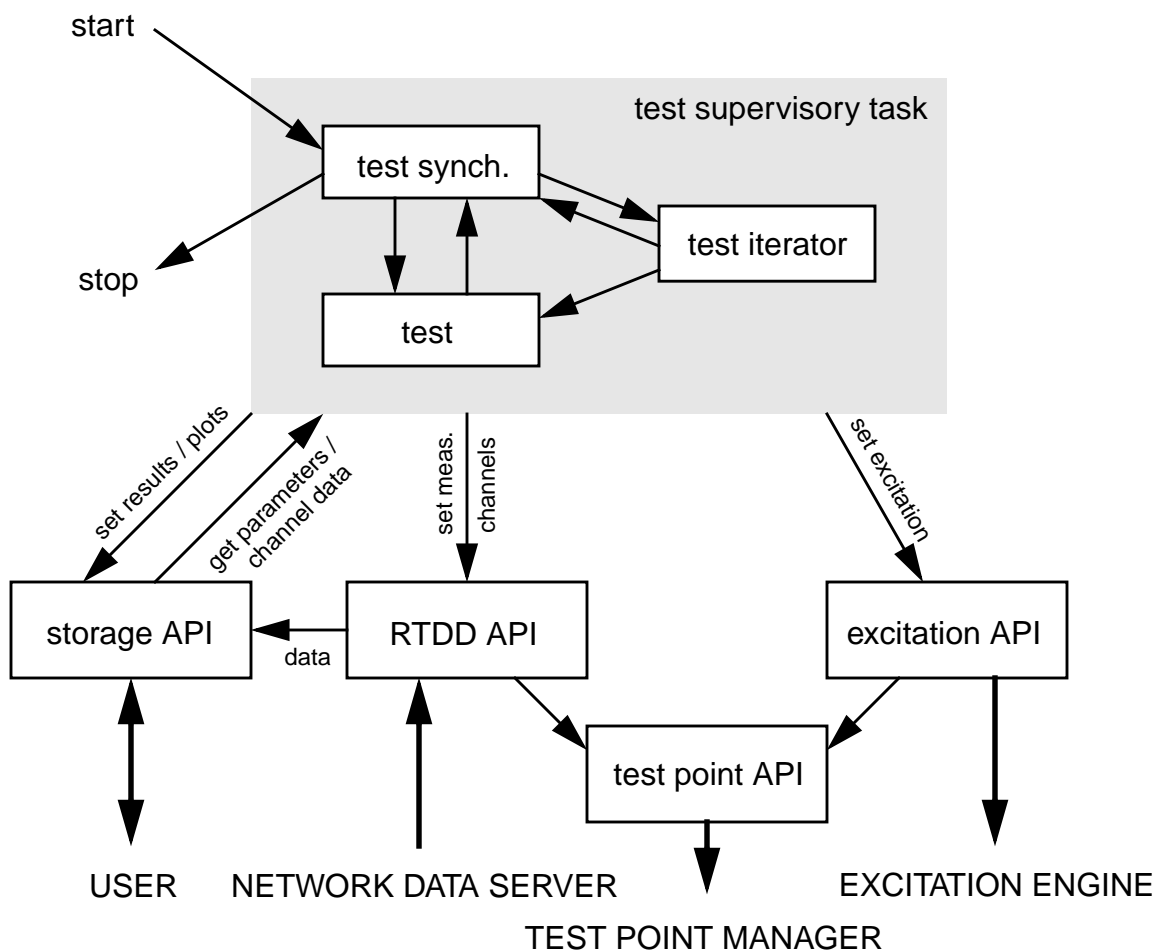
start

test supervisory task

test synch.

test iterator

stop

test

set results / plots

get parameters / channel data

set meas. channels

set excitation

storage API

data

RTDD API

excitation API

test point API

USER

NETWORK DATA SERVER

EXCITATION ENGINE

TEST POINT MANAGER